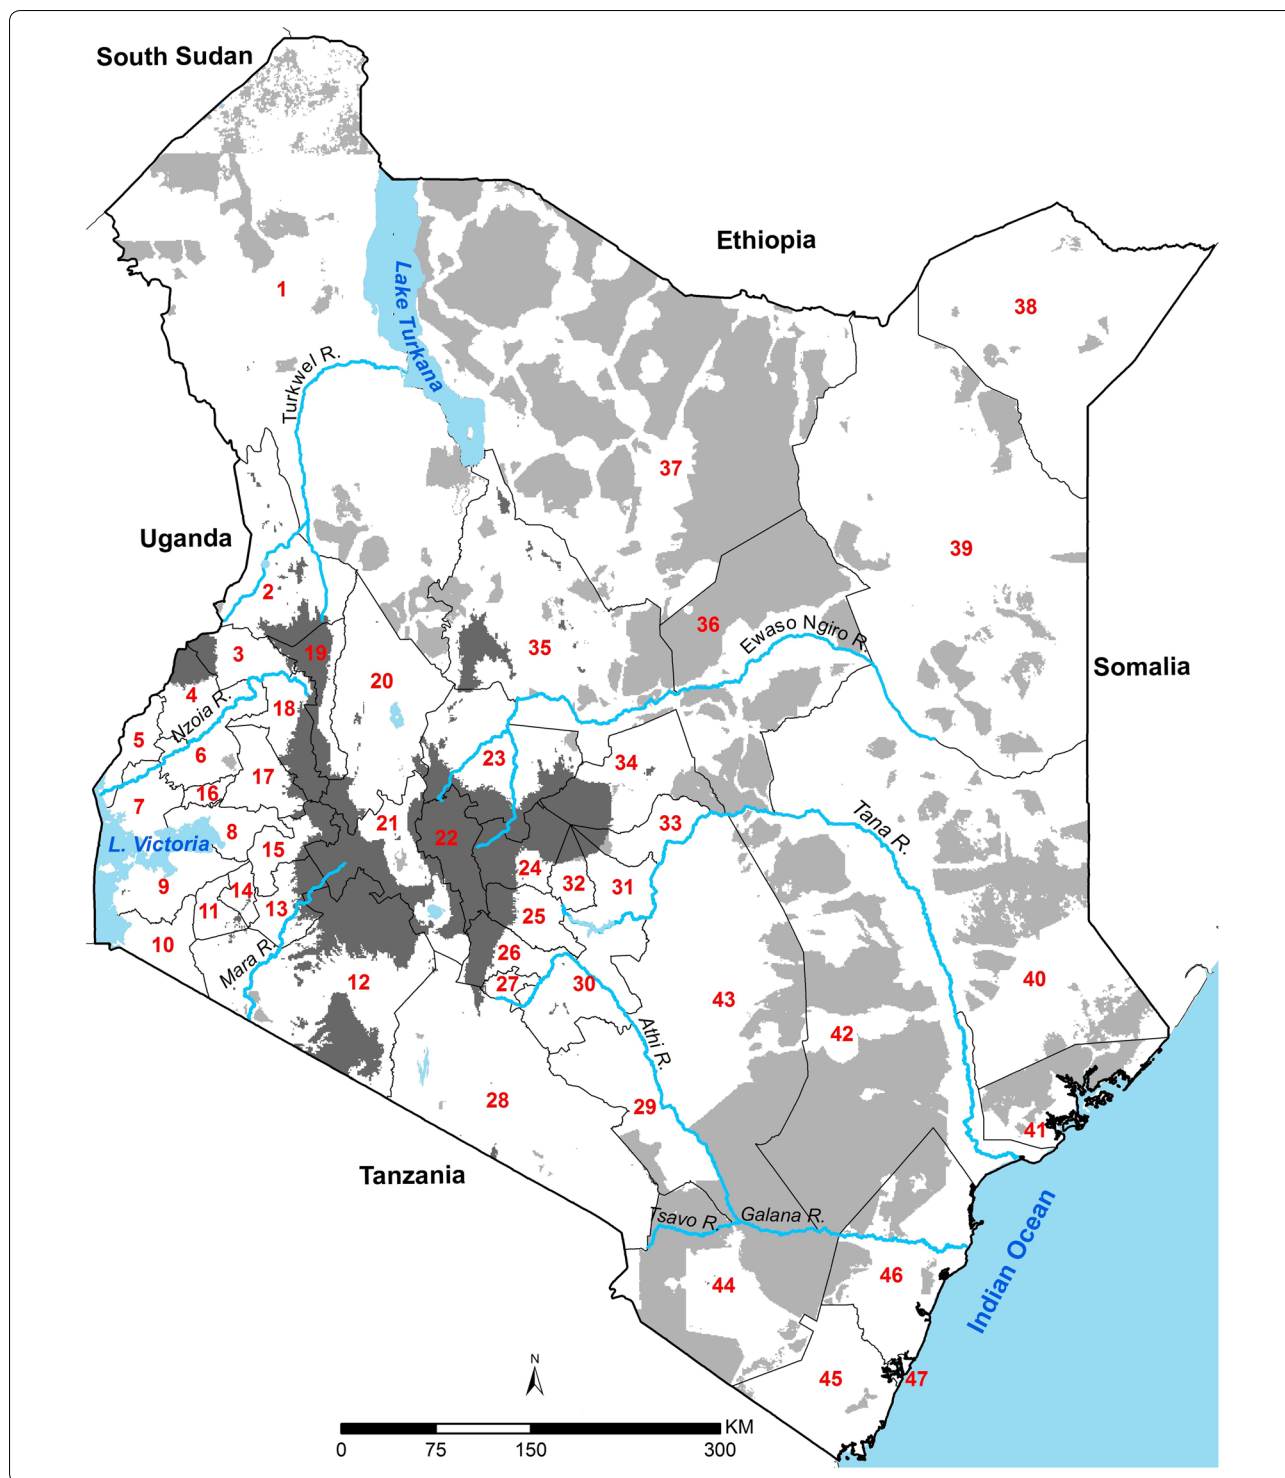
South Sudan
Ethiopia
Lake Turkana
1
38
Turkwel R.
37
Uganda
39
2
36
Ewaso Ngiro R.
3
19
35
Somalia
20
4
18
Nzoia R.
5
6
23
34
17
7
16
Tana R.
8
21
22
33
L. Victoria
15
24
9
14
32
31
11
13
25
10
Mara R.
26
40
12
27
30
43
42
Athi R.
28
29
41
Tanzania
Tsavo R.
Galana R.
46
Indian Ocean
44
45
47
N
KM
0
75
150
300